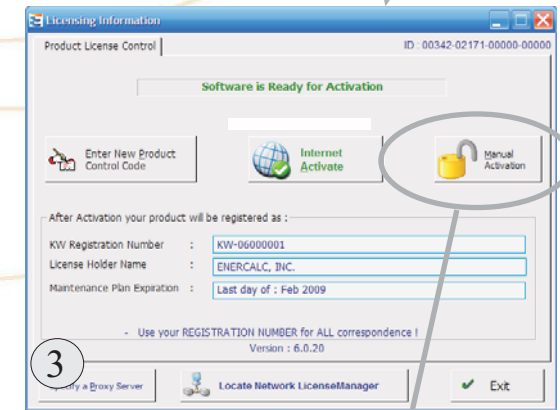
Licensing Information

Product License Control

ID : 00342-02171-00000-00000

Software is Ready for Activation

Enter New Product Control Code

Internet Activate

Manual Activation

After Activation your product will be registered as :

| KW Registration Number | : | KW-06000001 |
|---|---|---|
| License Holder Name | : | ENERCALC, INC. |
| Maintenance Plan Expiration | : | Last day of : Feb 2009 |

- Use your REGISTRATION NUMBER for ALL correspondence !

Version : 6.0.20

3

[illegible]y a Proxy Server

Locate Network LicenseManager

Exit